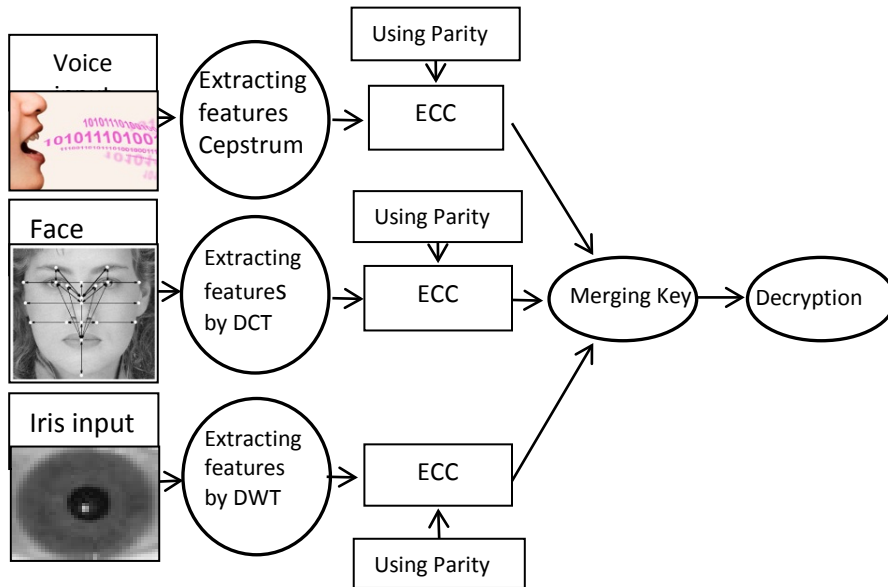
Voice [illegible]

101011110100

Extracting features Cepstrum

Using Parity

ECC

Face

Extracting featureS by DCT

Using Parity

ECC

Merging Key

Decryption

Iris input

Extracting features by DWT

ECC

Using Parity